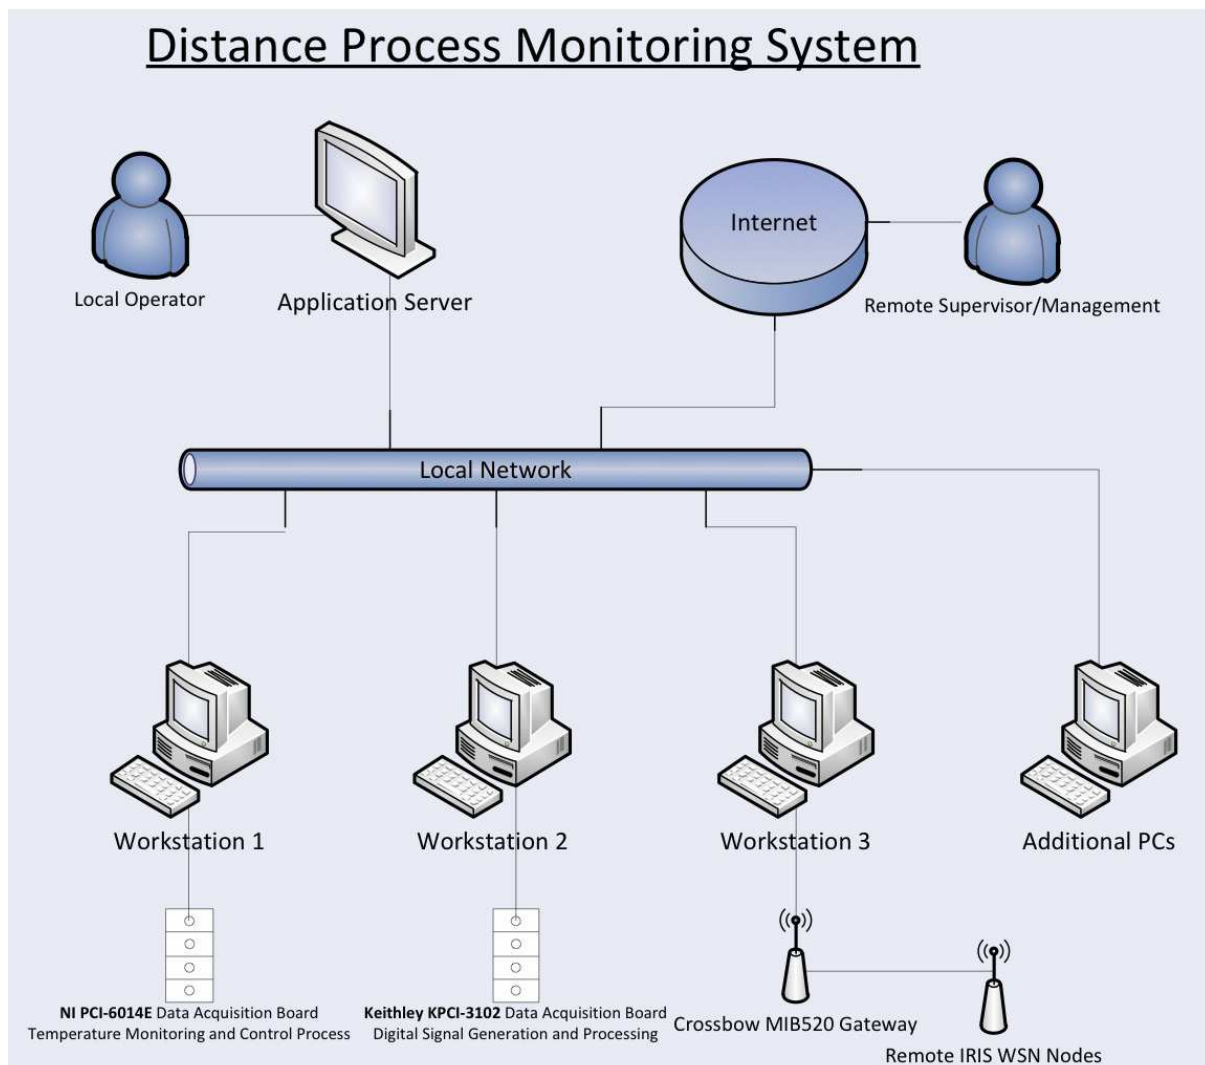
Distance Process Monitoring System

Local Operator

Application Server

Internet

Remote Supervisor/Management

Local Network

Workstation 1

Workstation 2

Workstation 3

Additional PCs

**NI PCI-6014E** Data Acquisition Board
Temperature Monitoring and Control Process

**Keithley KPCI-3102** Data Acquisition Board
Digital Signal Generation and Processing

Crossbow MIB520 Gateway

Remote IRIS WSN Nodes